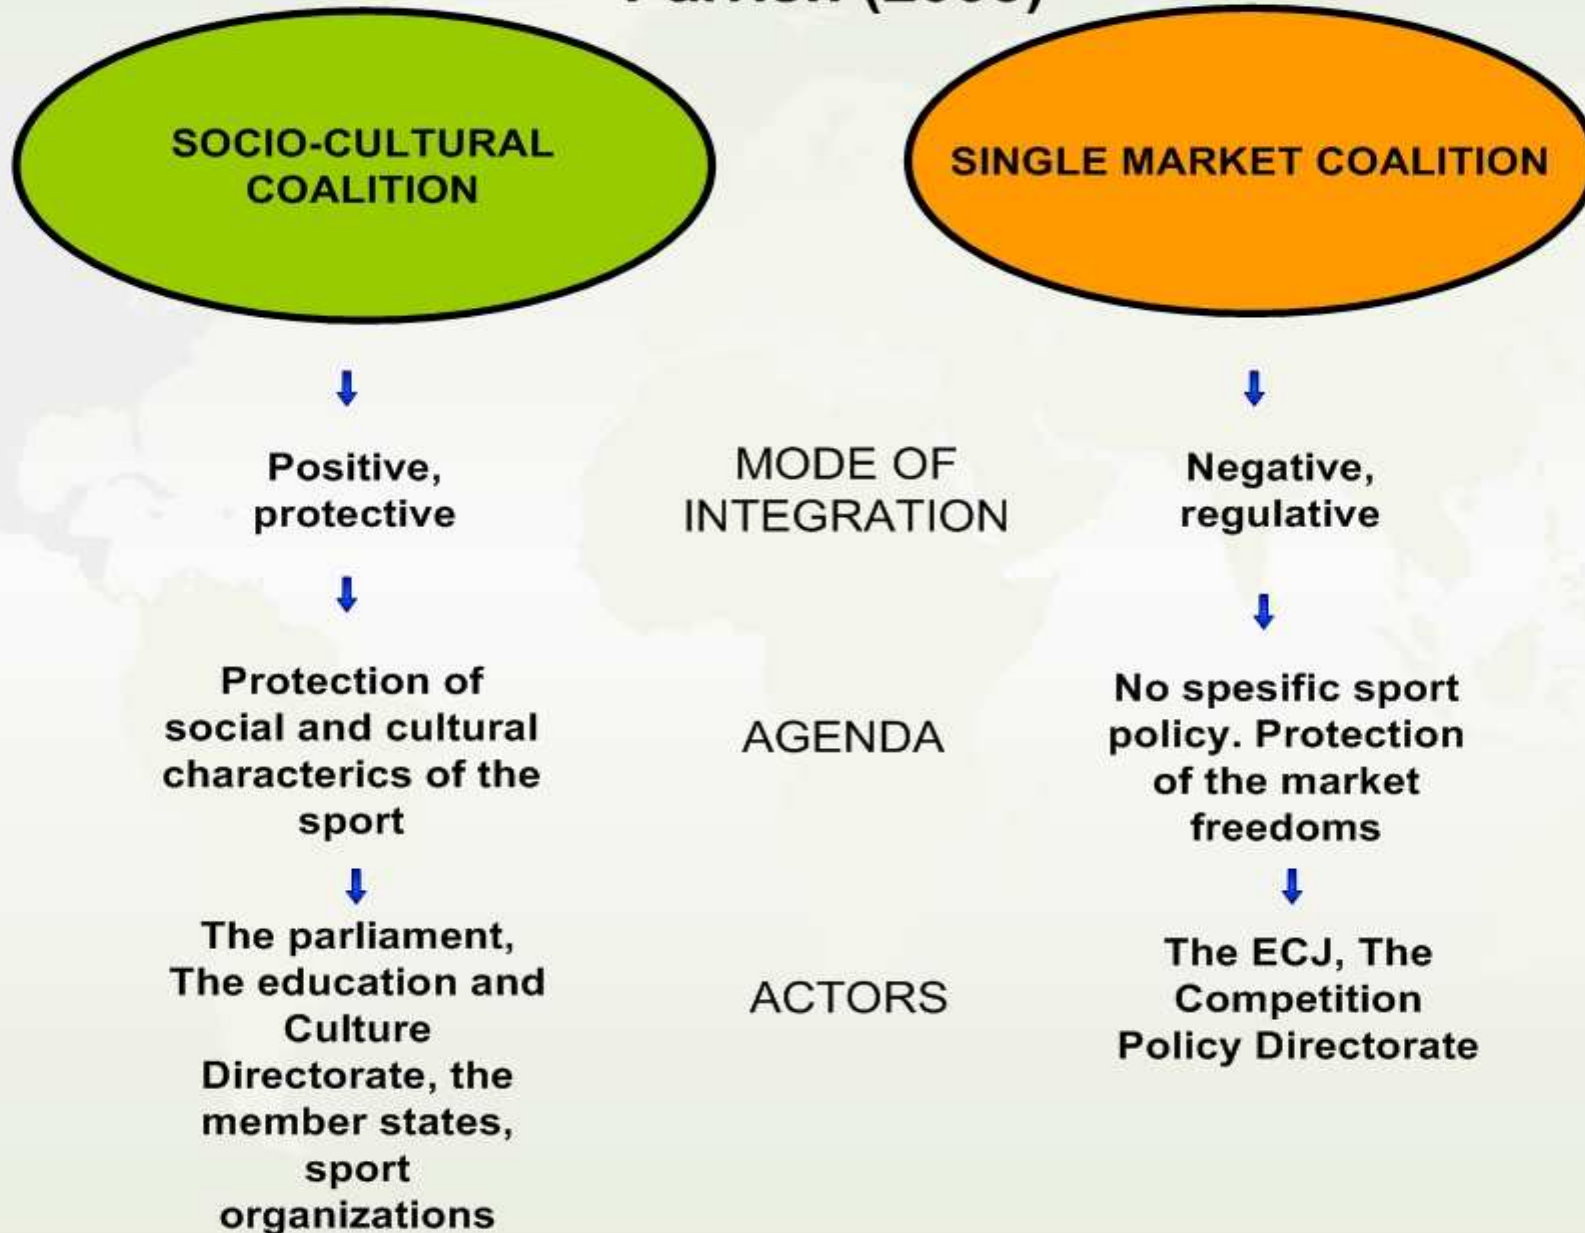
Parrish (2003)

SOCIO-CULTURAL COALITION

SINGLE MARKET COALITION

Positive, protective

MODE OF INTEGRATION

Negative, regulative

Protection of social and cultural characterics of the sport

AGENDA

No spesific sport policy. Protection of the market freedoms

The parliament, The education and Culture Directorate, the member states, sport organizations

ACTORS

The ECJ, The Competition Policy Directorate